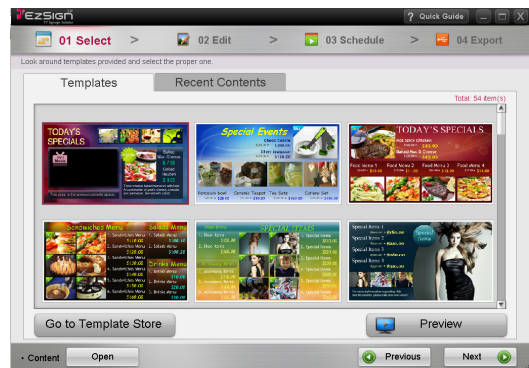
EzSign

? Quick Guide

01 Select > 02 Edit > 03 Schedule > 04 Export

Look around templates provided and select the proper one.

Templates | Recent Contents

Total: 54 item(s)

TODAY'S SPECIALS

Special Events

TODAY'S SPECIALS

Sandwiches Menu

Special Items

Go to Template Store

Preview

• Content Open

Previous

Next